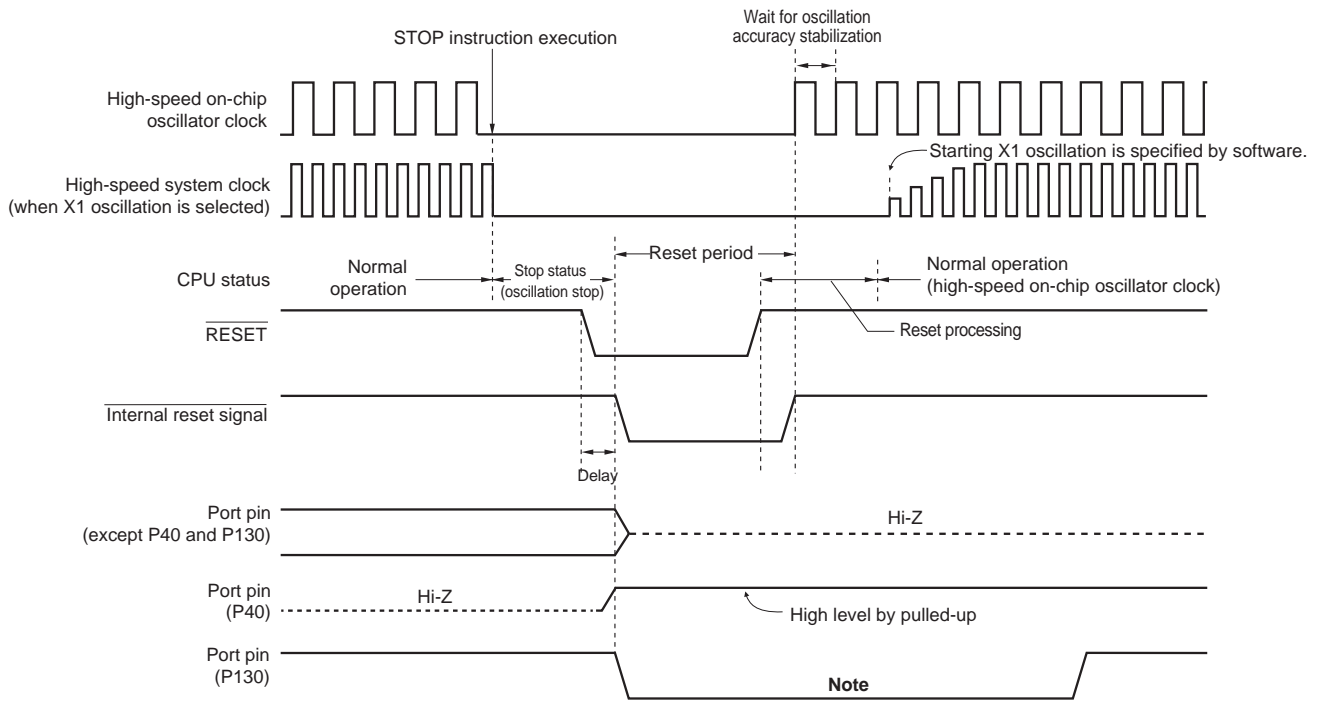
Wait for oscillation accuracy stabilization

STOP instruction execution

High-speed on-chip oscillator clock

High-speed system clock (when X1 oscillation is selected)

Starting X1 oscillation is specified by software.

CPU status

Normal operation

Stop status (oscillation stop)

Reset period

Normal operation (high-speed on-chip oscillator clock)

$\overline{\text{RESET}}$

Reset processing

$\overline{\text{Internal reset signal}}$

Delay

Port pin (except P40 and P130)

Hi-Z

Port pin (P40)

Hi-Z

High level by pulled-up

Port pin (P130)

Note